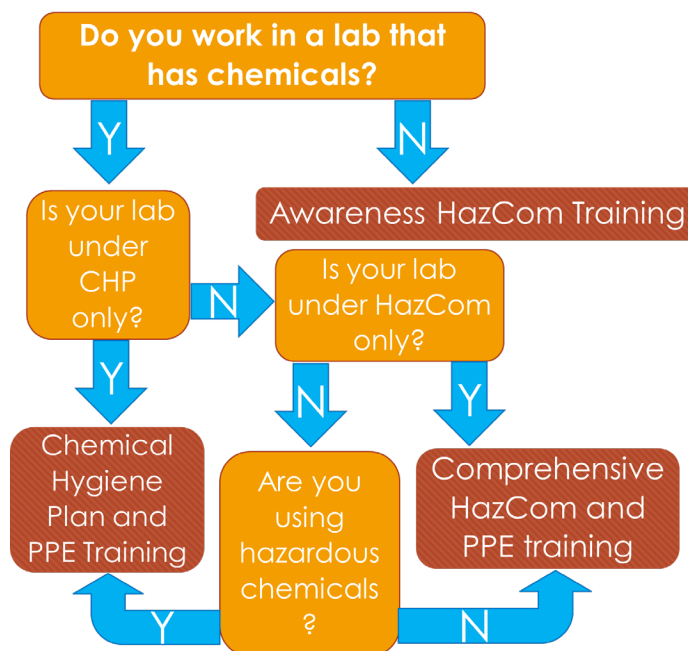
Do you work in a lab that has chemicals?

Y

N

Awareness HazCom Training

Is your lab under CHP only?

N

Is your lab under HazCom only?

Y

N

Y

Chemical Hygiene Plan and PPE Training

Are you using hazardous chemicals ?

Comprehensive HazCom and PPE training

Y

N